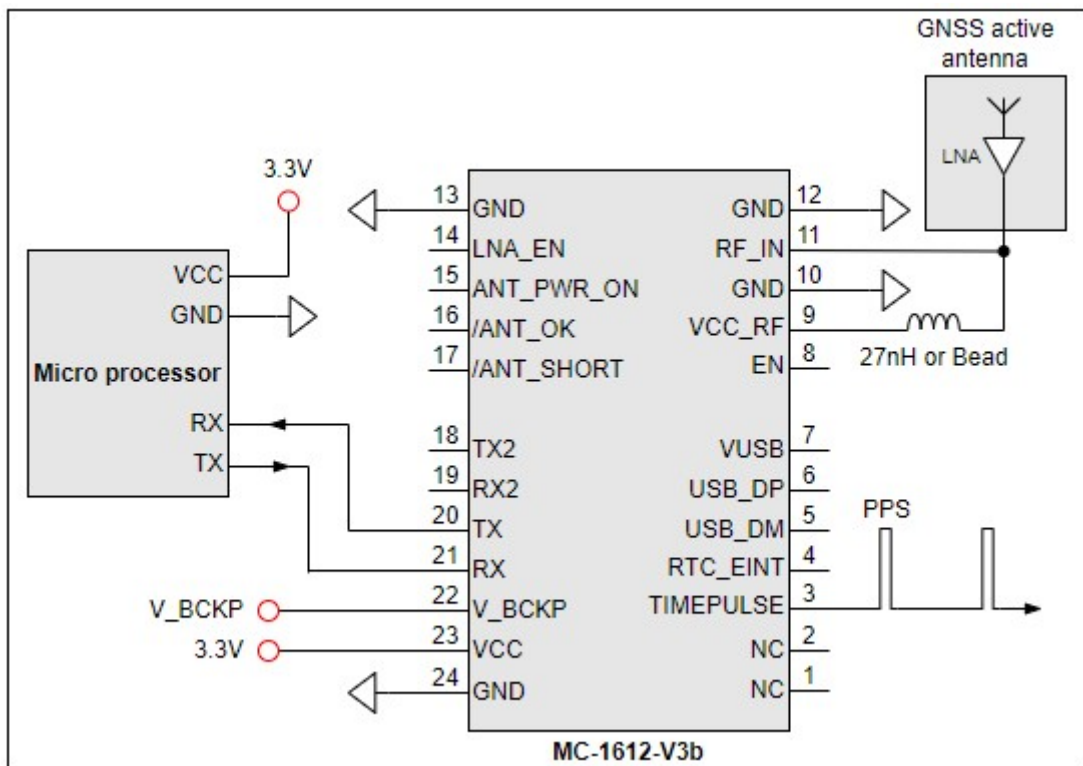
GNSS active antenna

LNA

3.3V

VCC
GND
Micro processor
RX
TX

V_BCKP
3.3V

13 GND
14 LNA_EN
15 ANT_PWR_ON
16 /ANT_OK
17 /ANT_SHORT
18 TX2
19 RX2
20 TX
21 RX
22 V_BCKP
23 VCC
24 GND

GND 12
RF_IN 11
GND 10
VCC_RF 9
EN 8
VUSB 7
USB_DP 6
USB_DM 5
RTC_EINT 4
TIMEPULSE 3
NC 2
NC 1

27nH or Bead

PPS

MC-1612-V3b